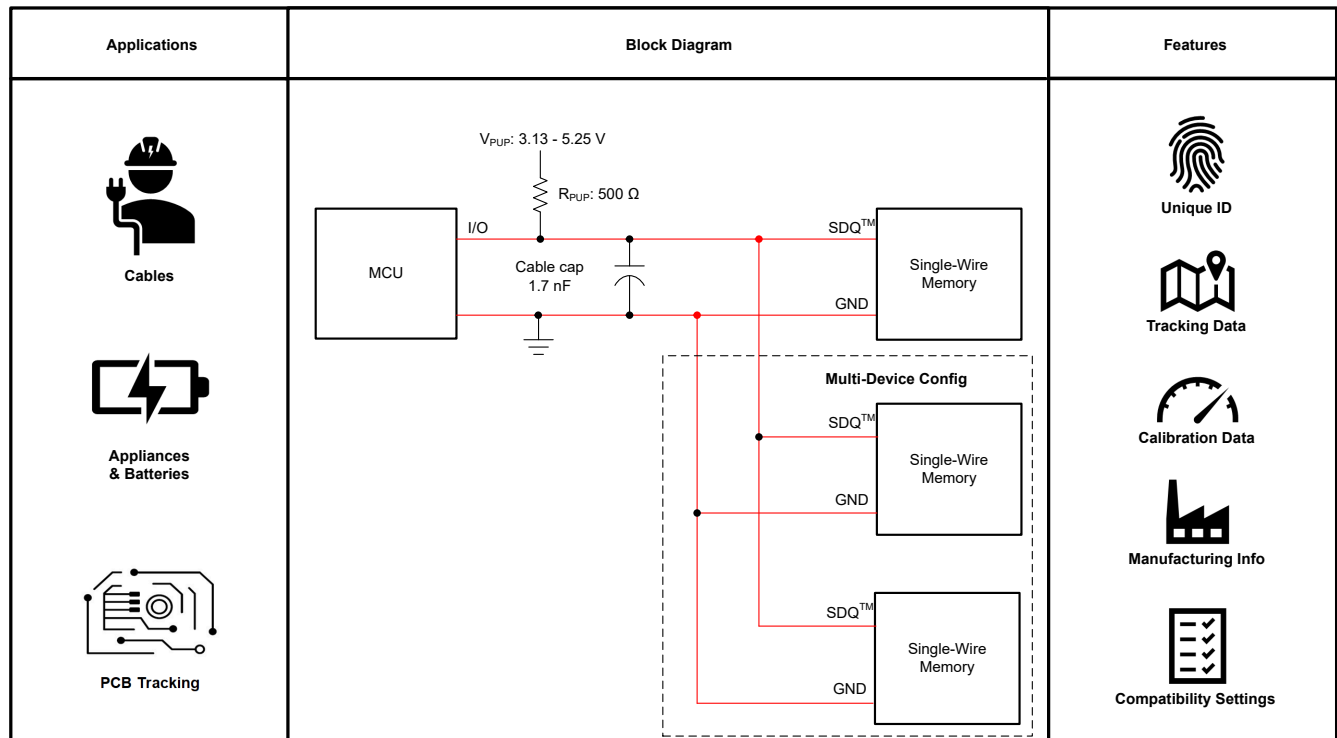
| Applications | Block Diagram | Features |
|---|---|---|
| Cables<br>Appliances & Batteries<br>PCB Tracking | $V_{PUP}$: 3.13 - 5.25 V<br>$R_{PUP}$: 500 Ω<br>I/O<br>MCU<br>Cable cap 1.7 nF<br>SDQ™<br>Single-Wire Memory<br>GND<br>Multi-Device Config<br>SDQ™<br>Single-Wire Memory<br>GND<br>SDQ™<br>Single-Wire Memory<br>GND | Unique ID<br>Tracking Data<br>Calibration Data<br>Manufacturing Info<br>Compatibility Settings |